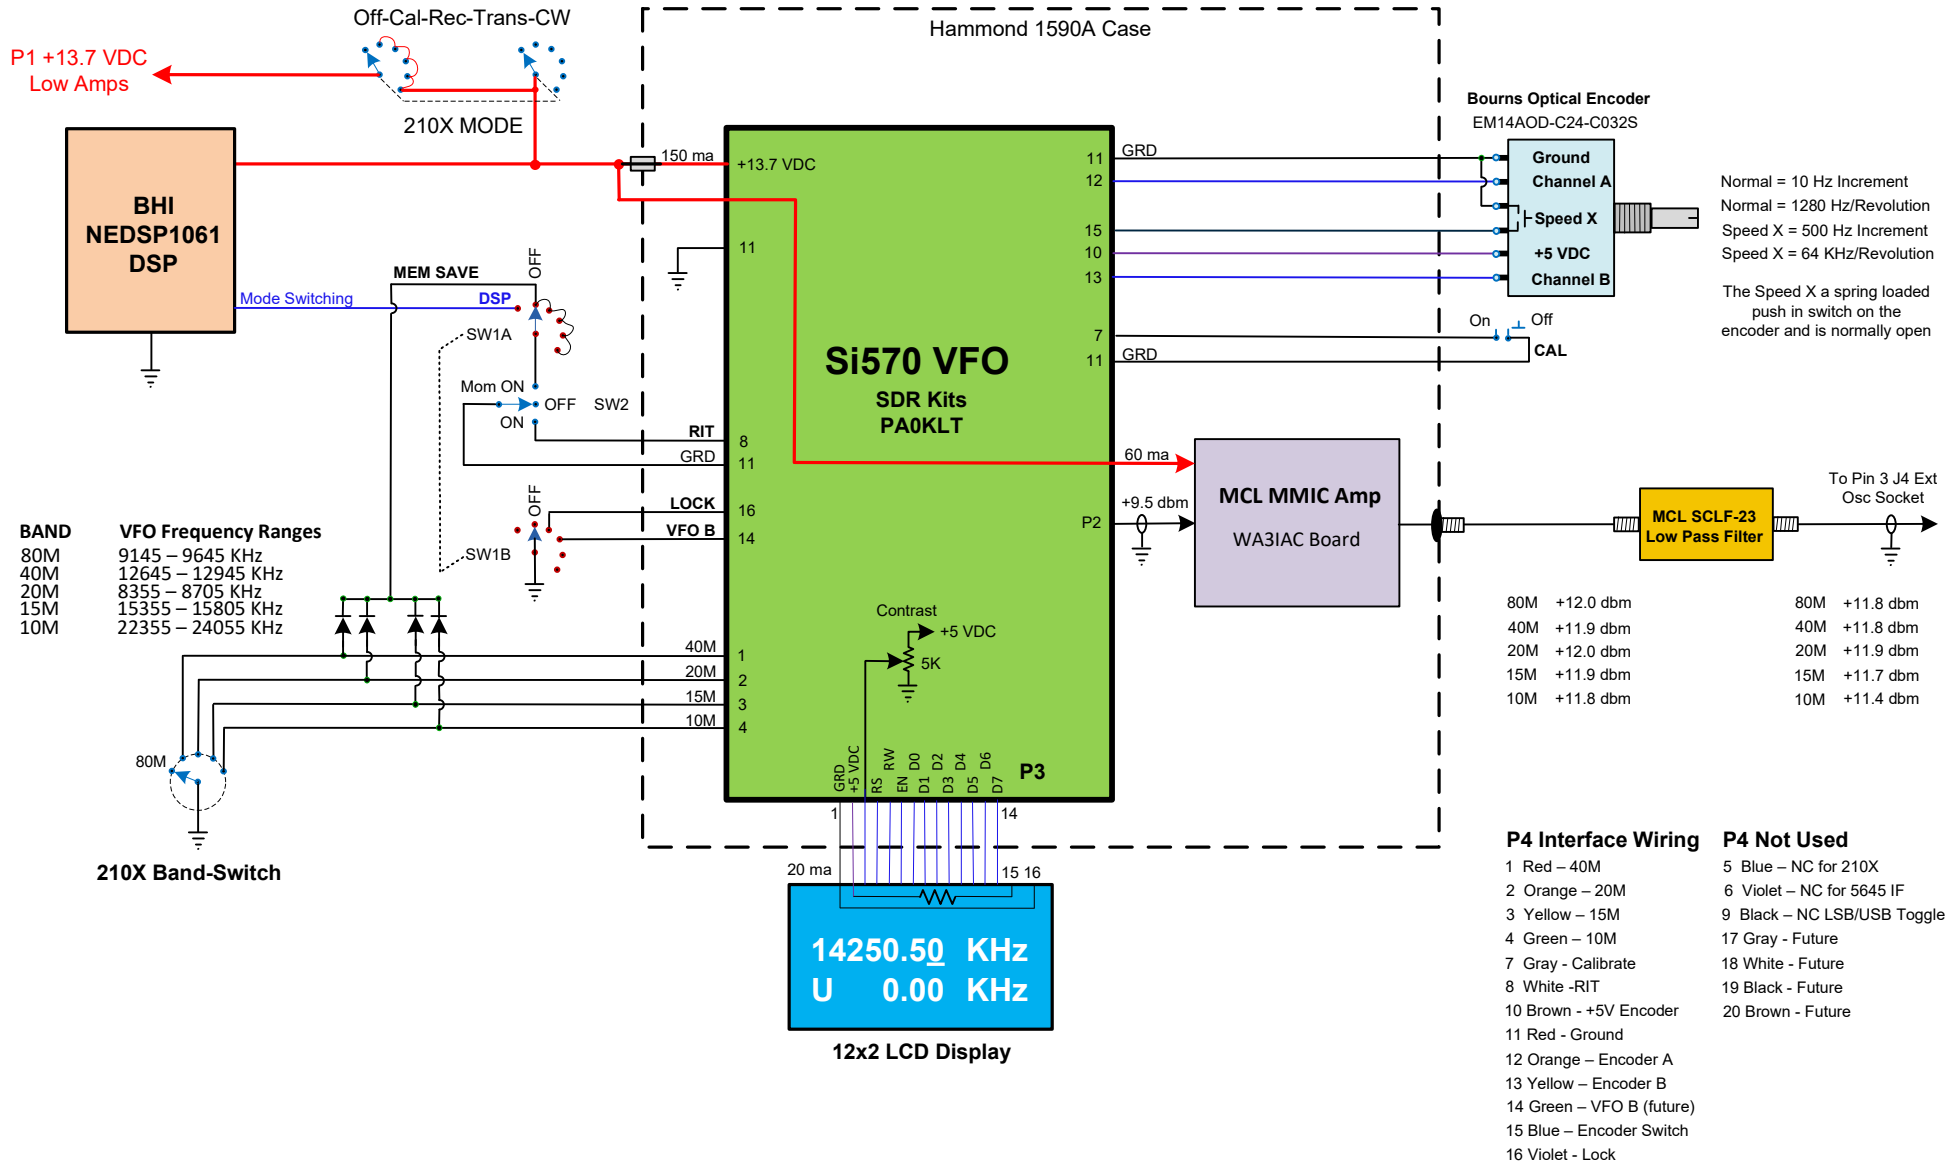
Off-Cal-Rec-Trans-CW

P1 +13.7 VDC
Low Amps

210X MODE

Hammond 1590A Case

BHI
NEDSP1061
DSP

150 ma

+13.7 VDC

Bourns Optical Encoder
EM14AOD-C24-C032S

GRD 11
12
15
10
13

Ground
Channel A
Speed X
+5 VDC
Channel B

Normal = 10 Hz Increment
Normal = 1280 Hz/Revolution
Speed X = 500 Hz Increment
Speed X = 64 KHz/Revolution

The Speed X a spring loaded push in switch on the encoder and is normally open

11

MEM SAVE
OFF
Mode Switching
DSP
SW1A

Si570 VFO
SDR Kits
PA0KLT

7
GRD 11
On Off
CAL

Mom ON
OFF SW2
ON
RIT 8
GRD 11

60 ma

MCL MMIC Amp
WA3IAC Board

OFF
LOCK 16
VFO B 14
SW1B

+9.5 dbm
P2

MCL SCLF-23
Low Pass Filter

To Pin 3 J4 Ext
Osc Socket

BAND VFO Frequency Ranges
80M 9145 – 9645 KHz
40M 12645 – 12945 KHz
20M 8355 – 8705 KHz
15M 15355 – 15805 KHz
10M 22355 – 24055 KHz

| | |
|---|---|
| 80M | +12.0 dbm |
| 40M | +11.9 dbm |
| 20M | +12.0 dbm |
| 15M | +11.9 dbm |
| 10M | +11.8 dbm |

| | |
|---|---|
| 80M | +11.8 dbm |
| 40M | +11.8 dbm |
| 20M | +11.9 dbm |
| 15M | +11.7 dbm |
| 10M | +11.4 dbm |

Contrast
+5 VDC
5K

40M 1
20M 2
15M 3
10M 4

80M

GRD +5 VDC RS RW EN D0 D1 D2 D3 D4 D5 D6 D7 P3

1 14

20 ma 15 16

210X Band-Switch

14250.50 KHz
U 0.00 KHz

12x2 LCD Display

P4 Interface Wiring
1 Red – 40M
2 Orange – 20M
3 Yellow – 15M
4 Green – 10M
7 Gray - Calibrate
8 White -RIT
10 Brown - +5V Encoder
11 Red - Ground
12 Orange – Encoder A
13 Yellow – Encoder B
14 Green – VFO B (future)
15 Blue – Encoder Switch
16 Violet - Lock

P4 Not Used
5 Blue – NC for 210X
6 Violet – NC for 5645 IF
9 Black – NC LSB/USB Toggle
17 Gray - Future
18 White - Future
19 Black - Future
20 Brown - Future